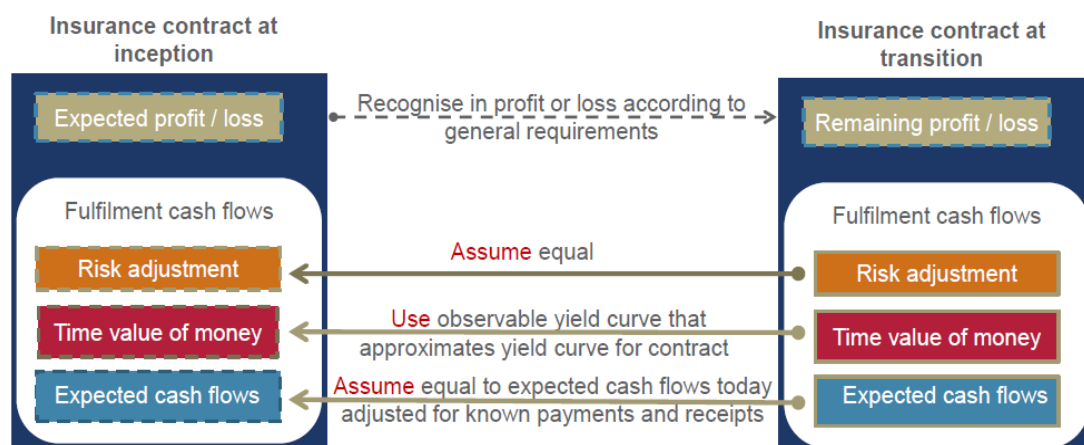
Insurance contract at inception

Insurance contract at transition

Expected profit / loss

Recognise in profit or loss according to general requirements

Remaining profit / loss

Fulfilment cash flows

Fulfilment cash flows

Risk adjustment

Assume equal

Risk adjustment

Time value of money

Use observable yield curve that approximates yield curve for contract

Time value of money

Expected cash flows

Assume equal to expected cash flows today adjusted for known payments and receipts

Expected cash flows